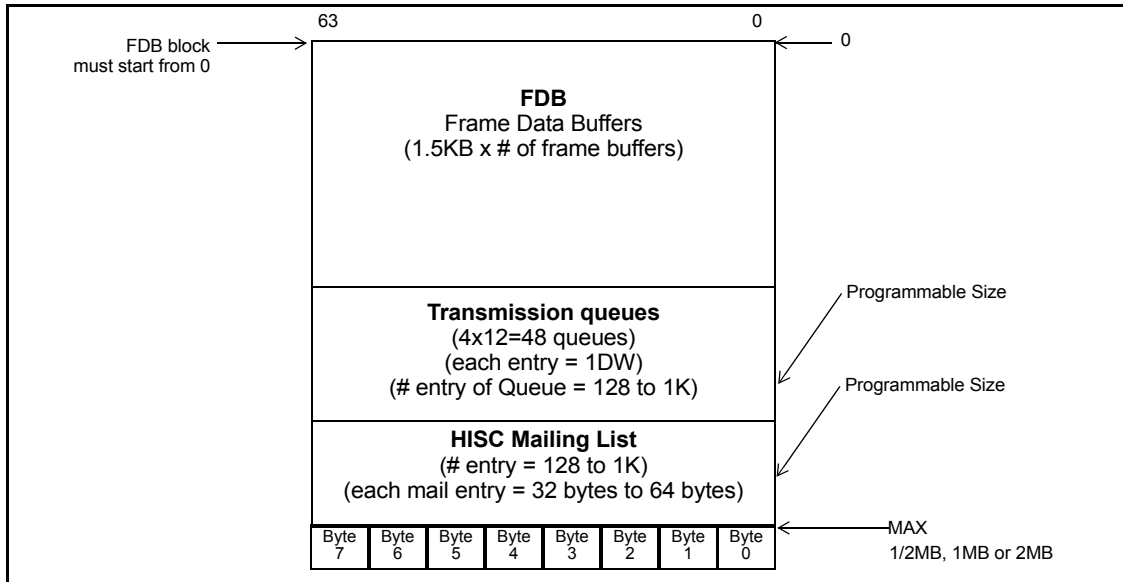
63

0

FDB block must start from 0

0

**FDB**
Frame Data Buffers
(1.5KB x # of frame buffers)

**Transmission queues**
(4x12=48 queues)
(each entry = 1DW)
(# entry of Queue = 128 to 1K)

Programmable Size

**HISC Mailing List**
(# entry = 128 to 1K)
(each mail entry = 32 bytes to 64 bytes)

Programmable Size

| Byte 7 | Byte 6 | Byte 5 | Byte 4 | Byte 3 | Byte 2 | Byte 1 | Byte 0 |
|---|---|---|---|---|---|---|---|

MAX
1/2MB, 1MB or 2MB